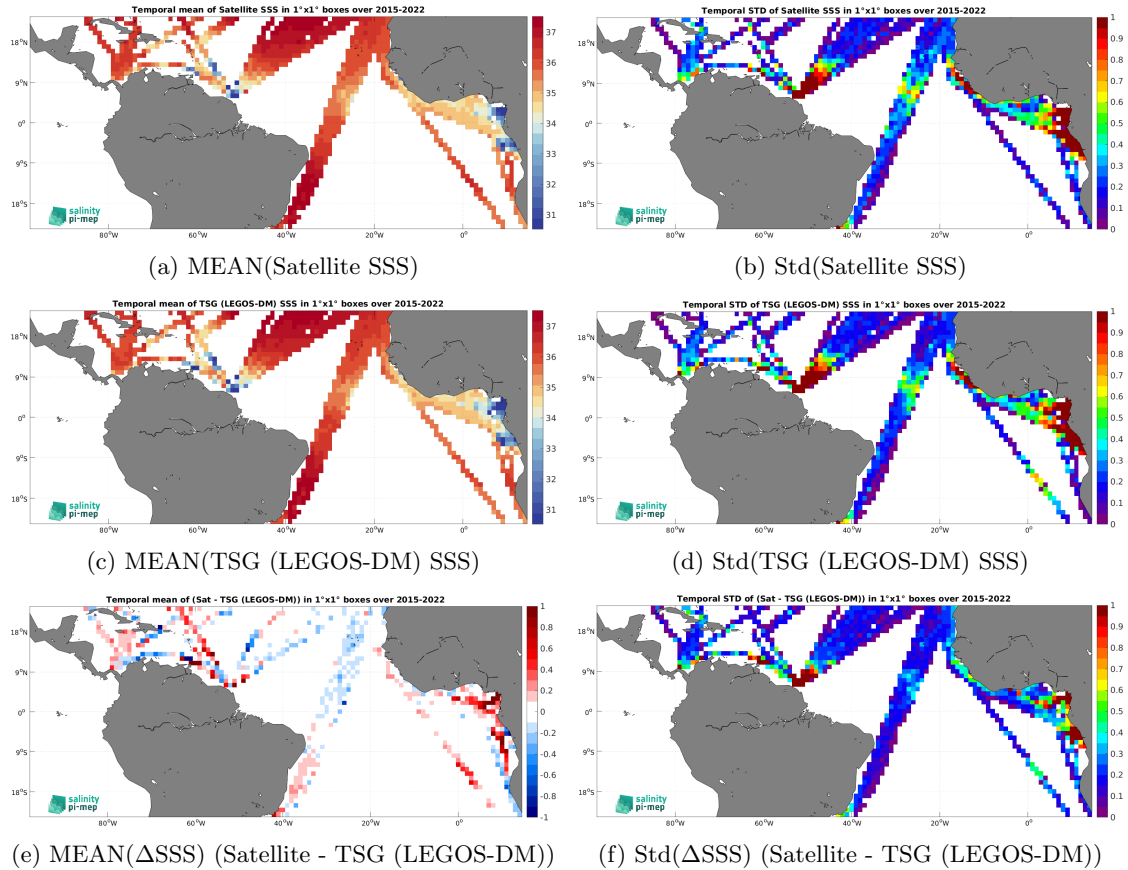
Temporal mean of Satellite SSS in 1°x1° boxes over 2015-2022

18°N
9°N
0°
9°S
18°S

80°W 60°W 40°W 20°W 0°

37
36
35
34
33
32
31

salinity pi-mep

(a) MEAN(Satellite SSS)

Temporal STD of Satellite SSS in 1°x1° boxes over 2015-2022

18°N
9°N
0°
9°S
18°S

80°W 60°W 40°W 20°W 0°

1
0.9
0.8
0.7
0.6
0.5
0.4
0.3
0.2
0.1
0

salinity pi-mep

(b) Std(Satellite SSS)

Temporal mean of TSG (LEGOS-DM) SSS in 1°x1° boxes over 2015-2022

18°N
9°N
0°
9°S
18°S

80°W 60°W 40°W 20°W 0°

37
36
35
34
33
32
31

salinity pi-mep

(c) MEAN(TSG (LEGOS-DM) SSS)

Temporal STD of TSG (LEGOS-DM) SSS in 1°x1° boxes over 2015-2022

18°N
9°N
0°
9°S
18°S

80°W 60°W 40°W 20°W 0°

1
0.9
0.8
0.7
0.6
0.5
0.4
0.3
0.2
0.1
0

salinity pi-mep

(d) Std(TSG (LEGOS-DM) SSS)

Temporal mean of (Sat - TSG (LEGOS-DM)) in 1°x1° boxes over 2015-2022

18°N
9°N
0°
9°S
18°S

80°W 60°W 40°W 20°W 0°

1
0.8
0.6
0.4
0.2
0
-0.2
-0.4
-0.6
-0.8
-1

salinity pi-mep

(e) MEAN($\Delta$SSS) (Satellite - TSG (LEGOS-DM))

Temporal STD of (Sat - TSG (LEGOS-DM)) in 1°x1° boxes over 2015-2022

18°N
9°N
0°
9°S
18°S

80°W 60°W 40°W 20°W 0°

1
0.9
0.8
0.7
0.6
0.5
0.4
0.3
0.2
0.1
0

salinity pi-mep

(f) Std($\Delta$SSS) (Satellite - TSG (LEGOS-DM))